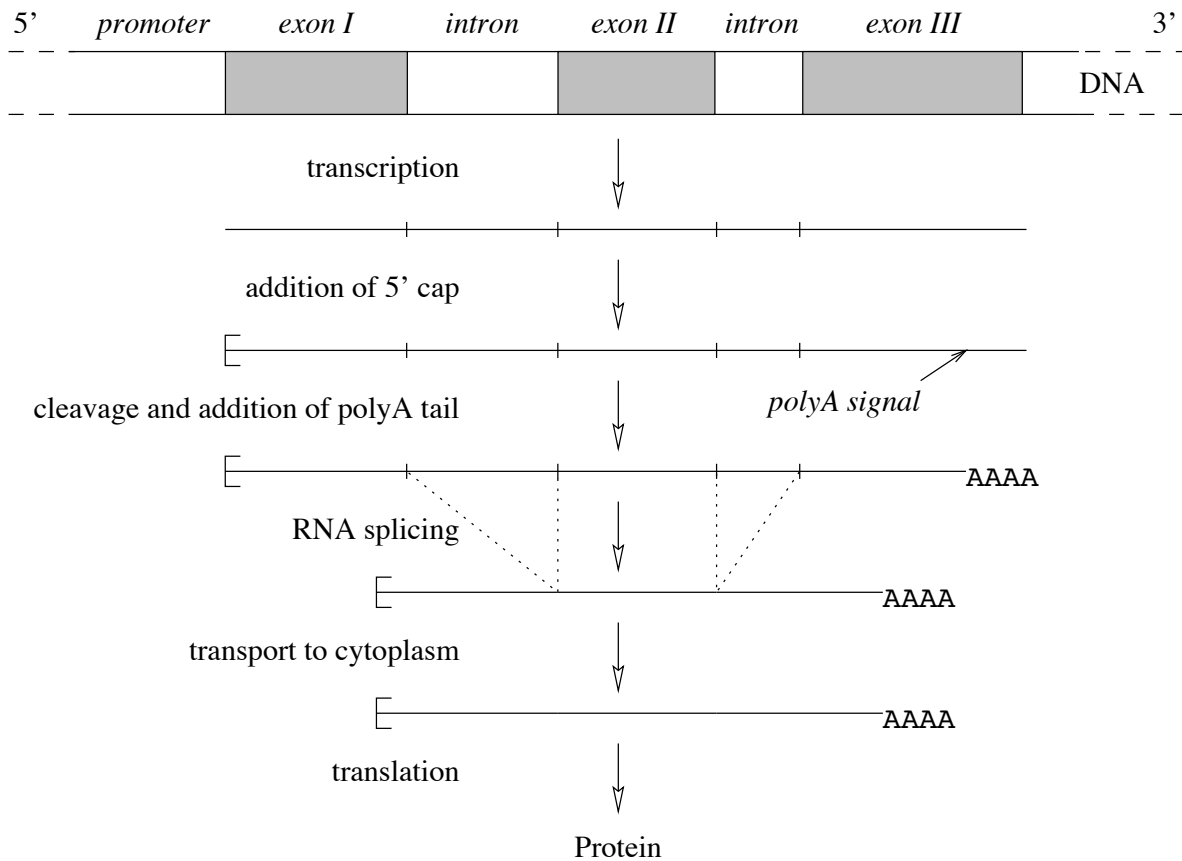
5' promoter exon I intron exon II intron exon III 3'

DNA

transcription

addition of 5' cap

polyA signal

cleavage and addition of polyA tail

AAAA

RNA splicing

AAAA

transport to cytoplasm

AAAA

translation

Protein